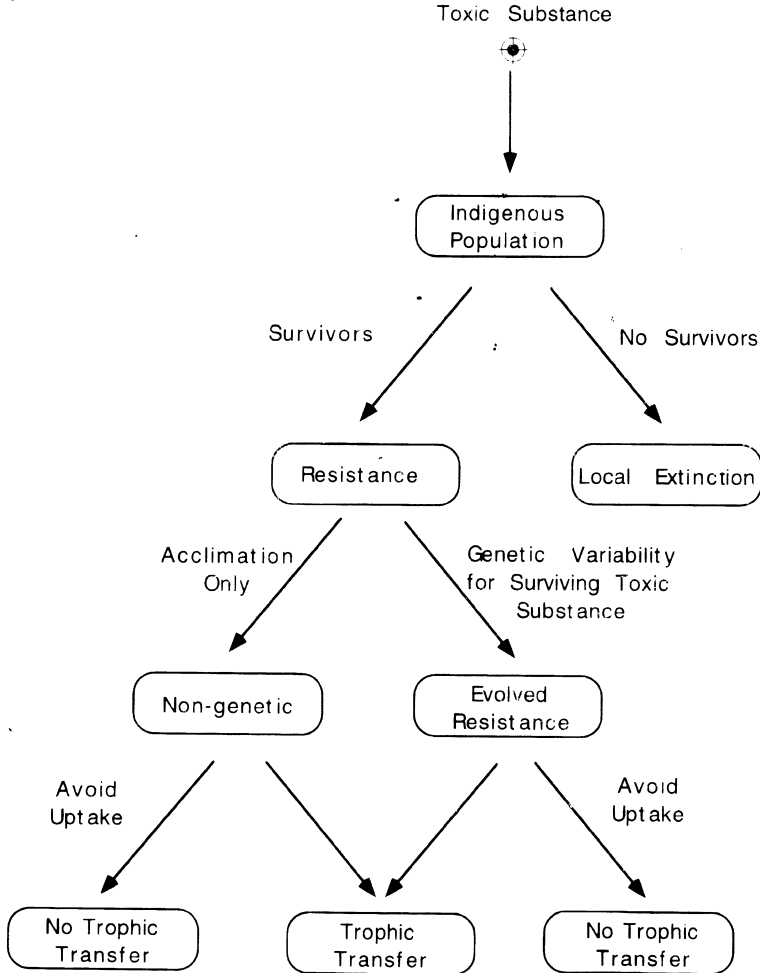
Toxic Substance

Indigenous Population

Survivors

No Survivors

Resistance

Local Extinction

Acclimation Only

Genetic Variability for Surviving Toxic Substance

Non-genetic

Evolved Resistance

Avoid Uptake

Avoid Uptake

No Trophic Transfer

Trophic Transfer

No Trophic Transfer